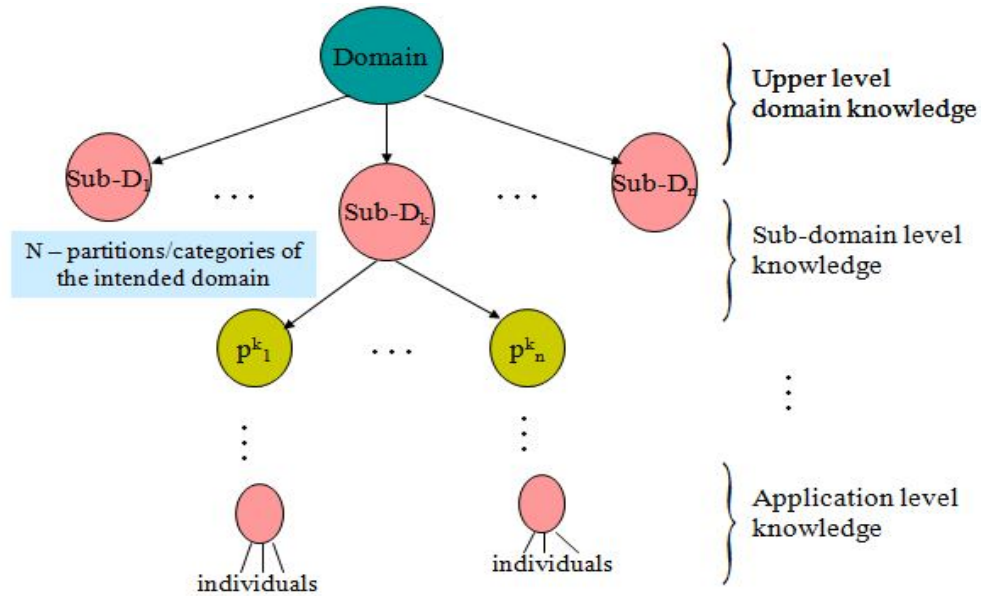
Domain

Upper level domain knowledge

Sub-D$_1$ . . . Sub-D$_k$ . . . Sub-D$_n$

N – partitions/categories of the intended domain

Sub-domain level knowledge

p$^k_1$ . . . p$^k_n$

individuals

individuals

Application level knowledge